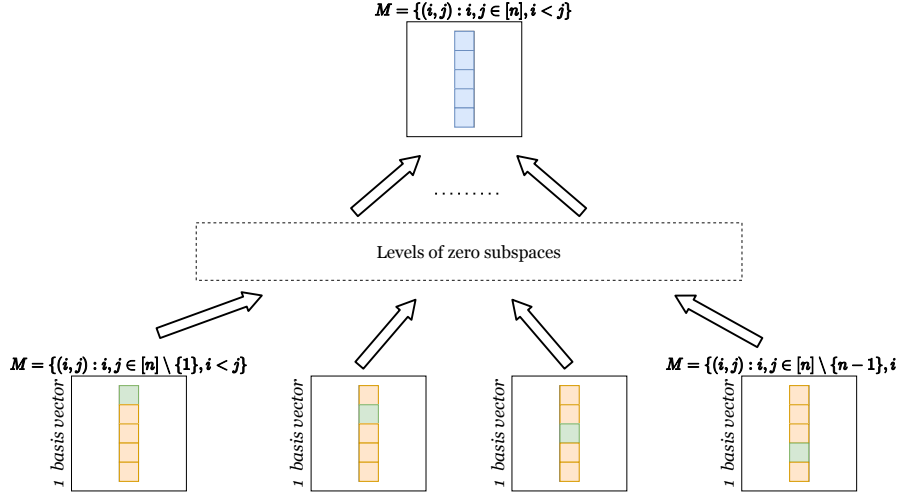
$M = \{(i,j) : i,j \in [n], i < j\}$

.........

Levels of zero subspaces

$M = \{(i,j) : i,j \in [n] \setminus \{1\}, i < j\}$

$M = \{(i,j) : i,j \in [n] \setminus \{n-1\}, i$

1 basis vector

1 basis vector

1 basis vector

1 basis vector